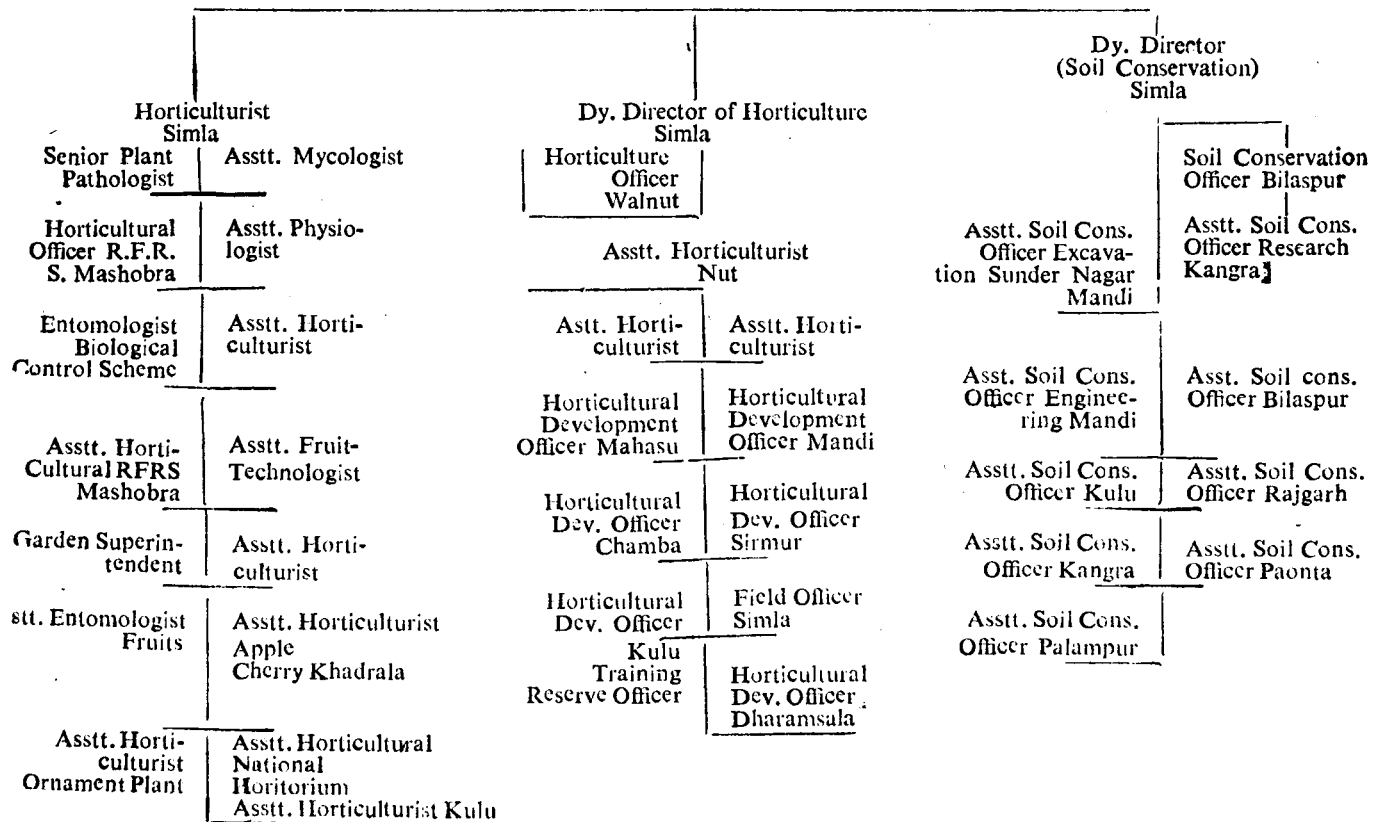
Horticulturist Simla

Senior Plant Pathologist | Asstt. Mycologist

Horticultural Officer R.F.R. S. Mashobra | Asstt. Physiologist

Entomologist Biological Control Scheme | Asstt. Horticulturist

Asstt. Horti-Cultural RFRS Mashobra | Asstt. Fruit-Technologist

Garden Superintendent | Asstt. Horticulturist

stt. Entomologist Fruits | Asstt. Horticulturist Apple Cherry Khadrala

Asstt. Horticulturist Ornament Plant | Asstt. Horticultural National Horitorium Asstt. Horticulturist Kulu

Dy. Director of Horticulture Simla

Horticulture Officer Walnut

Asstt. Horticulturist Nut

Astt. Horticulturist | Asstt. Horticulturist

Horticultural Development Officer Mahasu | Horticultural Development Officer Mandi

Horticultural Dev. Officer Chamba | Horticultural Dev. Officer Sirmur

Horticultural Dev. Officer Kulu | Field Officer Simla

Training Reserve Officer | Horticultural Dev. Officer Dharamsala

Dy. Director (Soil Conservation) Simla

Soil Conservation Officer Bilaspur

Asstt. Soil Cons. Officer Excavation Sunder Nagar Mandi | Asstt. Soil Cons. Officer Research Kangra

Asstt. Soil Cons. Officer Engineering Mandi | Asstt. Soil cons. Officer Bilaspur

Asstt. Soil Cons. Officer Kulu | Asstt. Soil Cons. Officer Rajgarh

Asstt. Soil Cons. Officer Kangra | Asstt. Soil Cons. Officer Paonta

Asstt. Soil Cons. Officer Palampur